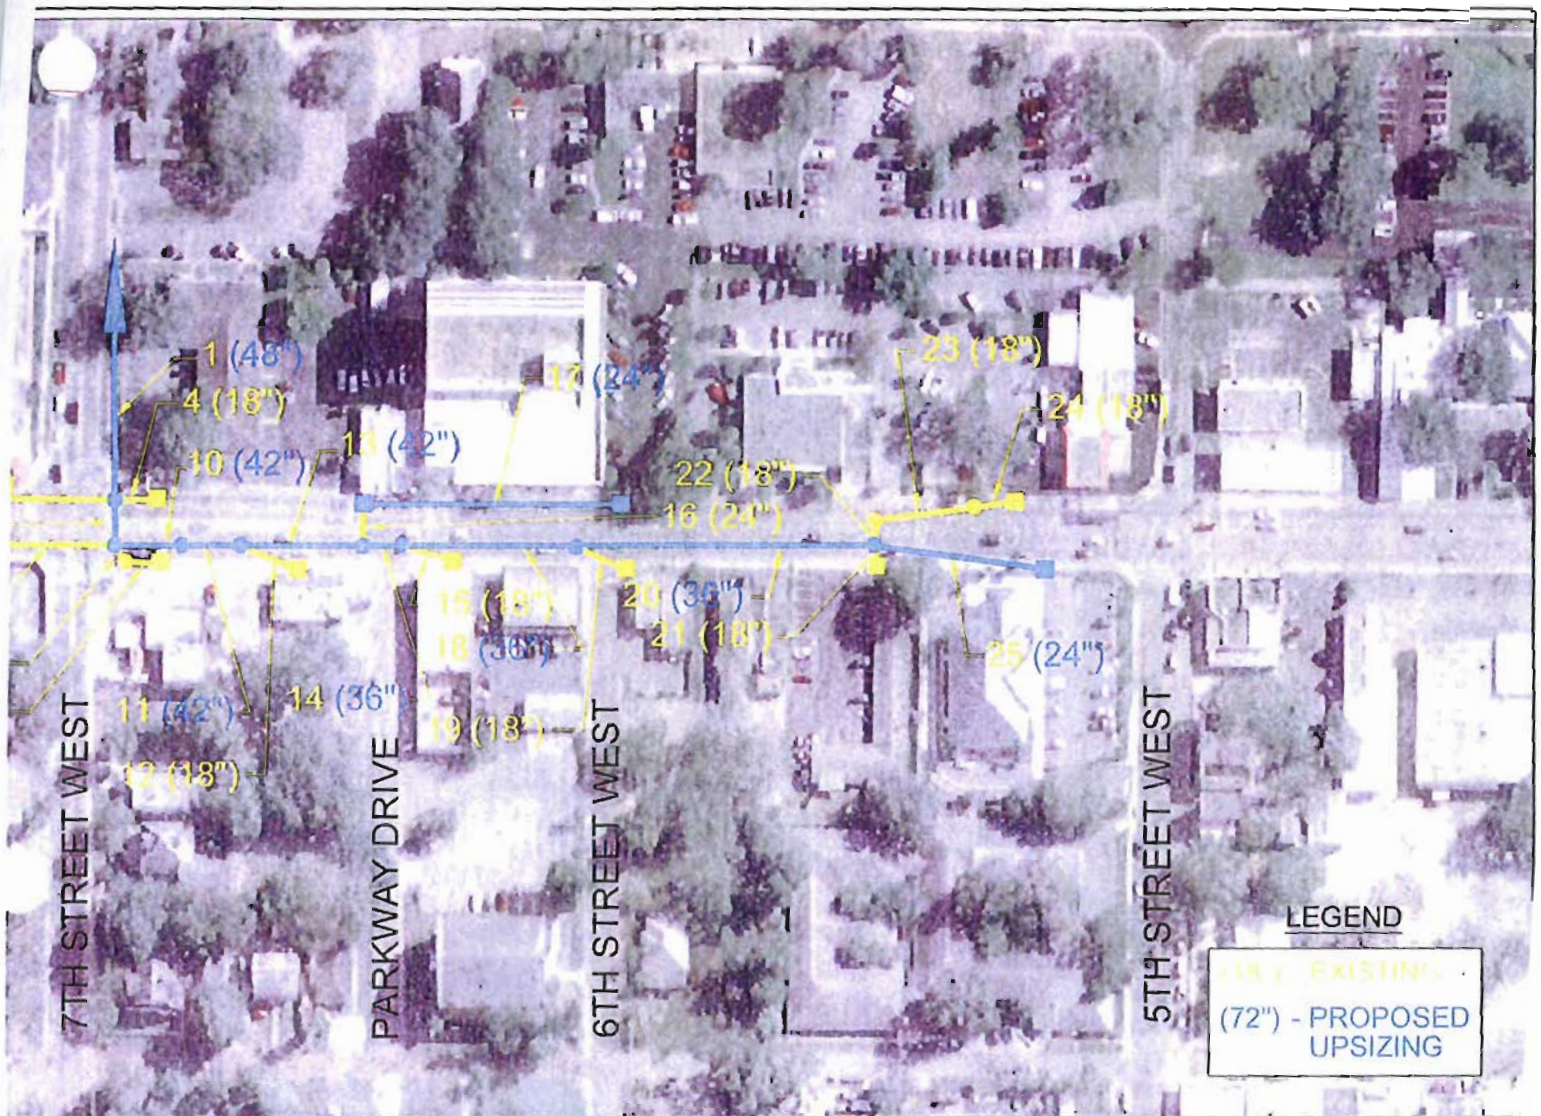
1 (48")
4 (18")
10 (42")
13 (42")
17 (24")
23 (18")
24 (18")
22 (18")
16 (24")
15 (18")
18 (36")
20 (36")
21 (18")
25 (24")
11 (42")
14 (36")
19 (18")
12 (18")

7TH STREET WEST
PARKWAY DRIVE
6TH STREET WEST
5TH STREET WEST

LEGEND
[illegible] - EXISTING
(72") - PROPOSED UPSIZING